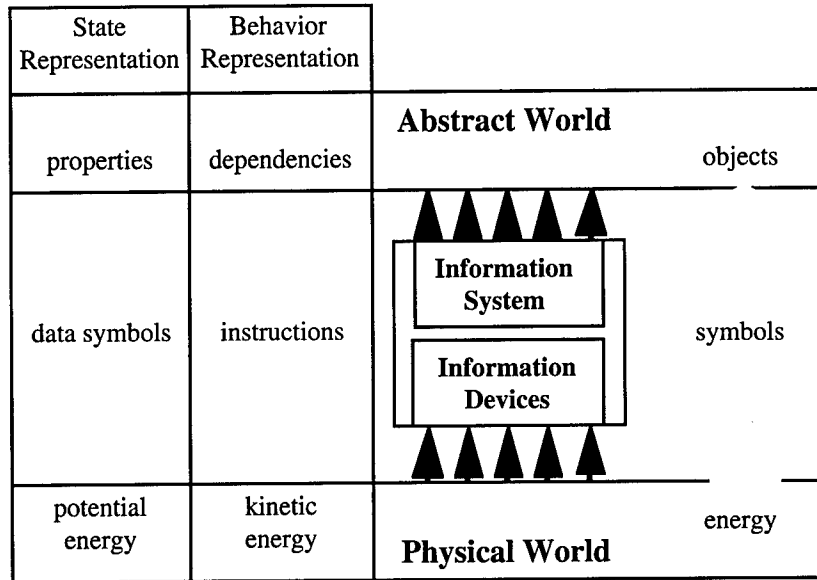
| State Representation | Behavior Representation | | |
|---|---|---|---|
| properties | dependencies | Abstract World | objects |
| data symbols | instructions | Information System<br>Information Devices | symbols |
| potential energy | kinetic energy | Physical World | energy |